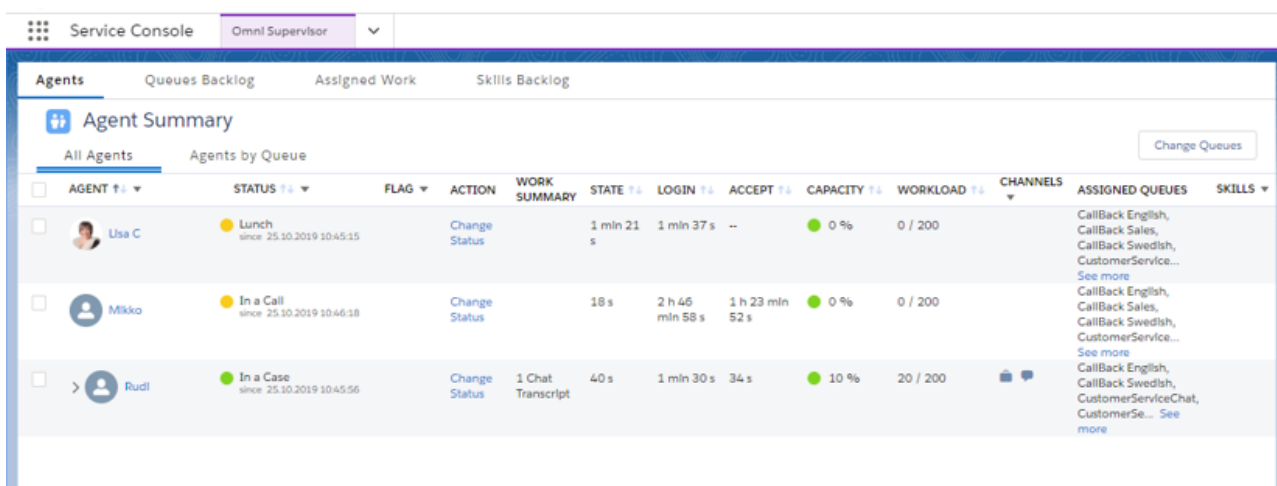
Service Console | Omni Supervisor

Agents | Queues Backlog | Assigned Work | Skills Backlog

Agent Summary

All Agents | Agents by Queue

Change Queues

| | AGENT | STATUS | FLAG | ACTION | WORK SUMMARY | STATE | LOGIN | ACCEPT | CAPACITY | WORKLOAD | CHANNELS | ASSIGNED QUEUES | SKILLS |
|---|---|---|---|---|---|---|---|---|---|---|---|---|---|
| | Lisa C | Lunch since 25.10.2019 10:45:15 | | Change Status | | 1 min 21 s | 1 min 37 s | -- | 0 % | 0 / 200 | | CallBack English, CallBack Sales, CallBack Swedish, CustomerService... See more | |
| | Mikko | In a Call since 25.10.2019 10:46:18 | | Change Status | | 18 s | 2 h 46 min 58 s | 1 h 23 min 52 s | 0 % | 0 / 200 | | CallBack English, CallBack Sales, CallBack Swedish, CustomerService... See more | |
| | Rudi | In a Case since 25.10.2019 10:45:56 | | Change Status | 1 Chat Transcript | 40 s | 1 min 30 s | 34 s | 10 % | 20 / 200 | | CallBack English, CallBack Swedish, CustomerServiceChat, CustomerSe... See more | |